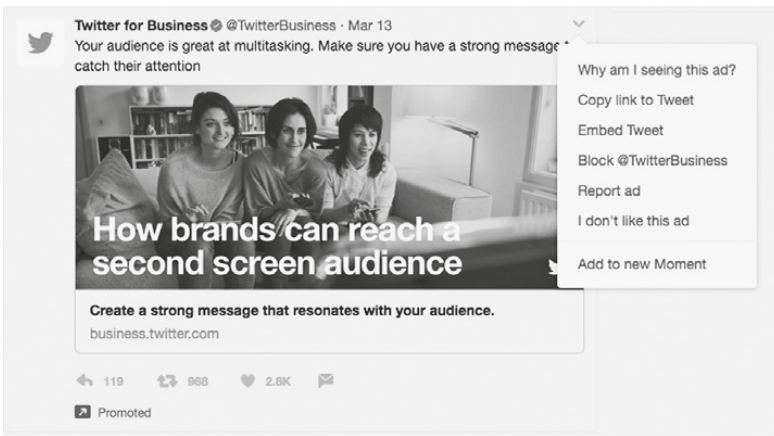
Twitter for Business @TwitterBusiness · Mar 13
Your audience is great at multitasking. Make sure you have a strong message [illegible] catch their attention

How brands can reach a second screen audience

Create a strong message that resonates with your audience.
business.twitter.com

119 968 2.8K

Promoted

Why am I seeing this ad?
Copy link to Tweet
Embed Tweet
Block @TwitterBusiness
Report ad
I don't like this ad
Add to new Moment